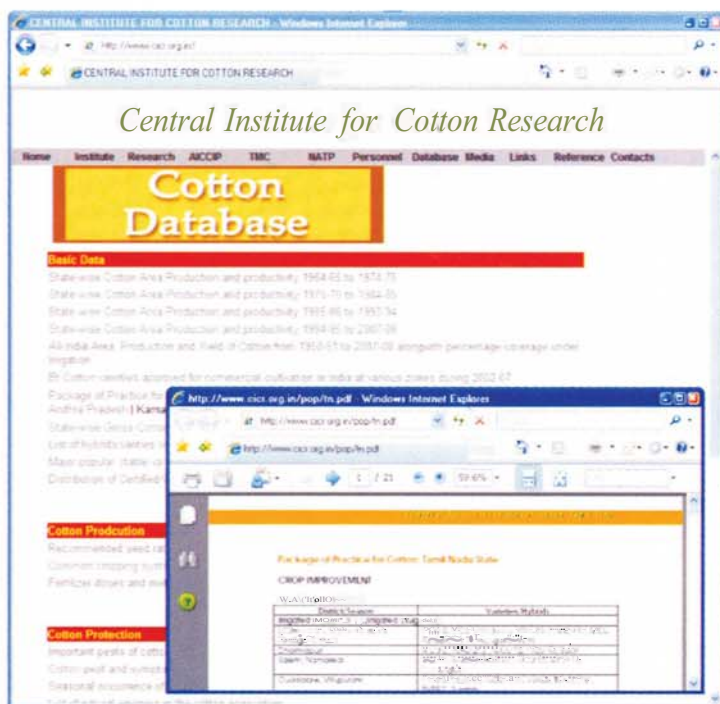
CENTRAL INSTITUTE FOR COTTON RESEARCH - Windows Internet Explorer

http://www.cicr.org.in/

CENTRAL INSTITUTE FOR COTTON RESEARCH

Central Institute for Cotton Research

Home Institute Research AICCIP TMC NATP Personnel Database Media Links Reference Contacts

Cotton Database

Basic Data

State-wise Cotton Area Production and productivity 1964-65 to 1974-75

State-wise Cotton Area Production and productivity 1975-76 to 1984-85

State-wise Cotton Area Production and productivity 1985-86 to 1993-94

State-wise Cotton Area Production and productivity 1994-95 to 2007-08

All India Area, Production and Yield of Cotton from 1950-51 to 2007-08 alongwith percentage coverage under irrigation

Bt Cotton varieties approved for commercial cultivation in India at various zones during 2002-07

Package of Practice for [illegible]

Andhra Pradesh | Karna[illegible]

State-wise Gross Cotto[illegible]

List of hybrids/varieties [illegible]

Major popular (state-w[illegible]

Distribution of Certified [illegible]

Cotton Prodcution

Recommended seed rat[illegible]

Common cropping syste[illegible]

Fertilizer doses and me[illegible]

Cotton Protection

Important pests of cotto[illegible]

Cotton pest and sympto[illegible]

Seasonal occurrence of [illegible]

http://www.cicr.org.in/pop/tn.pdf - Windows Internet Explorer

http://www.cicr.org.in/pop/tn.pdf

http://www.cicr.org.in/pop/tn.pdf

1 / 21

59.6%

Package of Practice for Cotton: Tamil Nadu State

CROP IMPROVEMENT

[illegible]

| District/Season | Varieties/Hybrids |
|---|---|
| Irrigated (MCU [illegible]) Unirrigated (Sup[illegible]) | |
| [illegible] | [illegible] |
| Coimbatore | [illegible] |
| Salem, Namakkal | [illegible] |
| Cuddalore, Villupuram | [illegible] |